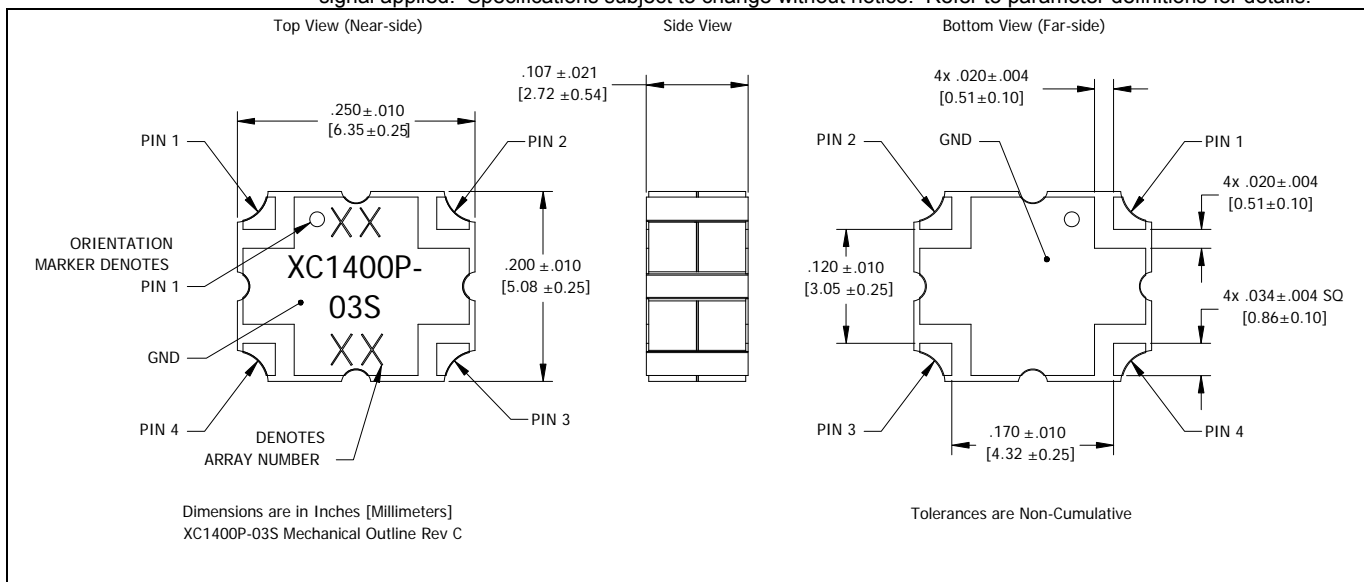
signal applied. Specifications subject to change without notice. Refer to parameter definitions for details.

Top View (Near-side)

Side View

Bottom View (Far-side)

.107 ±.021
[2.72 ±0.54]

4x .020±.004
[0.51±0.10]

.250±.010
[6.35±0.25]

PIN 1

PIN 2

PIN 2

GND

PIN 1

4x .020±.004
[0.51±0.10]

XX

ORIENTATION
MARKER DENOTES
PIN 1

XC1400P-
03S

.200 ±.010
[5.08 ±0.25]

.120 ±.010
[3.05 ±0.25]

4x .034±.004 SQ
[0.86±0.10]

GND

XX

PIN 4

PIN 3

PIN 3

PIN 4

DENOTES
ARRAY NUMBER

.170 ±.010
[4.32 ±0.25]

Dimensions are in Inches [Millimeters]
XC1400P-03S Mechanical Outline Rev C

Tolerances are Non-Cumulative